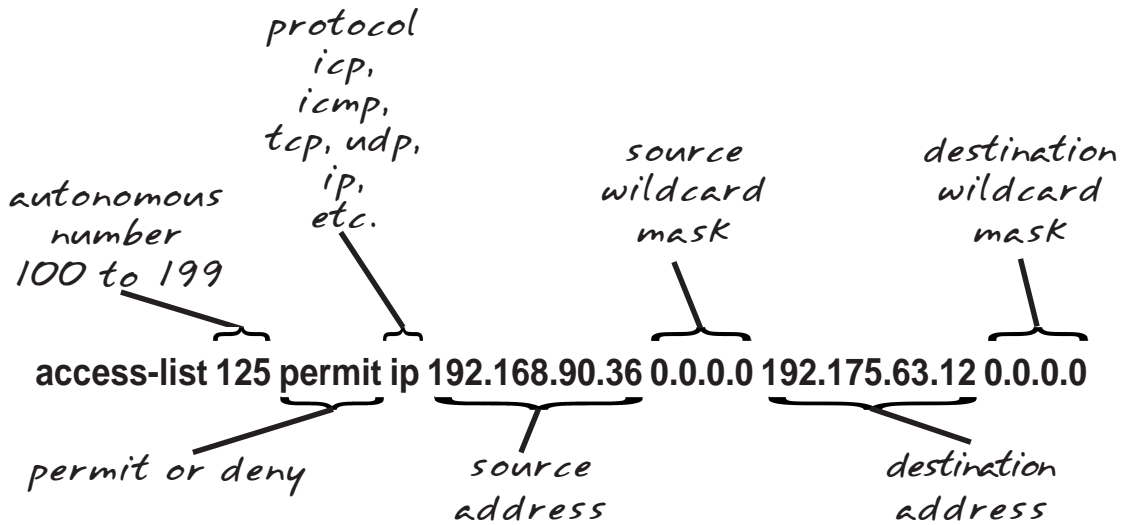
protocol
icp,
icmp,
tcp, udp,
ip,
etc.

autonomous number 100 to 199

source wildcard mask

destination wildcard mask

access-list 125 permit ip 192.168.90.36 0.0.0.0 192.175.63.12 0.0.0.0

permit or deny

source address

destination address